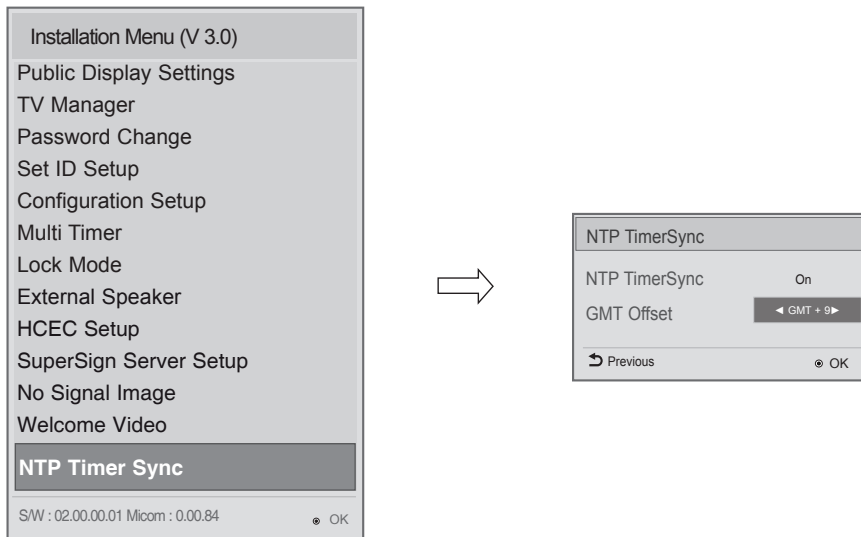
Installation Menu (V 3.0)
Public Display Settings
TV Manager
Password Change
Set ID Setup
Configuration Setup
Multi Timer
Lock Mode
External Speaker
HCEC Setup
SuperSign Server Setup
No Signal Image
Welcome Video
NTP Timer Sync
S/W : 02.00.00.01 Micom : 0.00.84
OK

NTP TimerSync
NTP TimerSync
On
GMT Offset
◄ GMT + 9►
Previous
OK